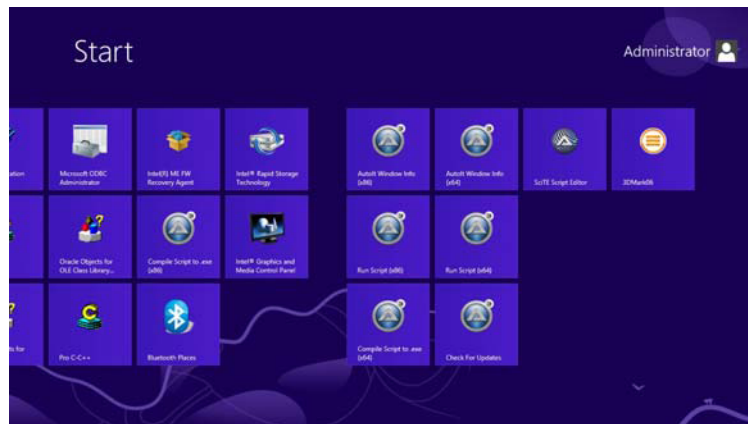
Start

Administrator

ation

Microsoft ODBC Administrator

Intel(R) ME FW Recovery Agent

Intel® Rapid Storage Technology

Oracle Objects for OLE Class Library...

Compile Script to .exe (x86)

Intel® Graphics and Media Control Panel

ts for

Pro C-C++

Bluetooth Places

AutoIt Window Info (x86)

AutoIt Window Info (x64)

SciTE Script Editor

3DMark06

Run Script (x86)

Run Script (x64)

Compile Script to .exe (x64)

Check For Updates